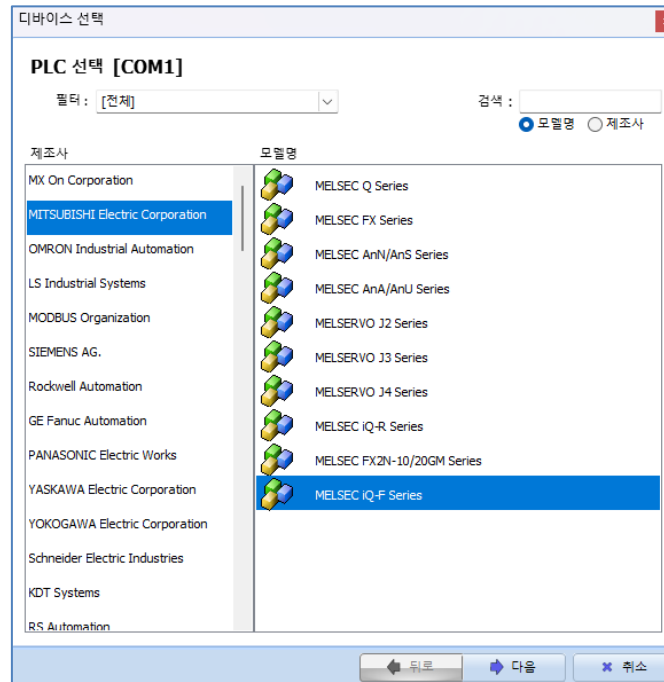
디바이스 선택

PLC 선택 [COM1]

필터 : [전체]

검색 :

모델명 제조사

제조사

MX On Corporation
MITSUBISHI Electric Corporation
OMRON Industrial Automation
LS Industrial Systems
MODBUS Organization
SIEMENS AG.
Rockwell Automation
GE Fanuc Automation
PANASONIC Electric Works
YASKAWA Electric Corporation
YOKOGAWA Electric Corporation
Schneider Electric Industries
KDT Systems
RS Automation

모델명

MELSEC Q Series
MELSEC FX Series
MELSEC AnN/AnS Series
MELSEC AnA/AnU Series
MELSERVO J2 Series
MELSERVO J3 Series
MELSERVO J4 Series
MELSEC iQ-R Series
MELSEC FX2N-10/20GM Series
MELSEC iQ-F Series

뒤로 다음 취소